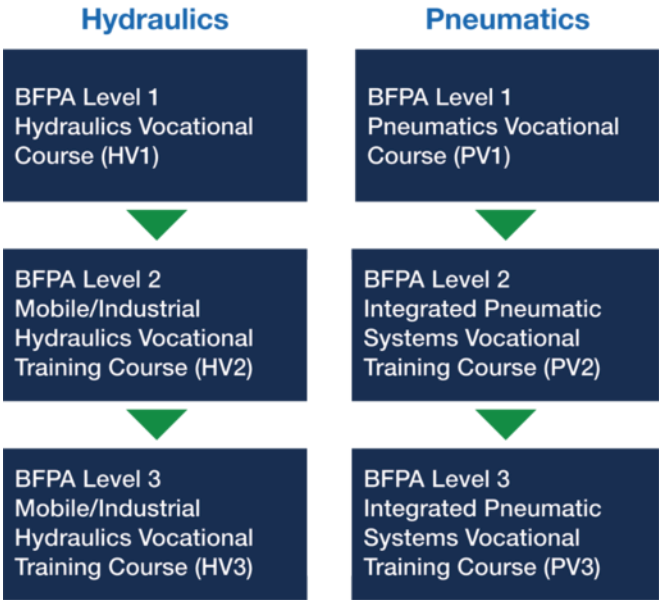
Hydraulics

BFPA Level 1 Hydraulics Vocational Course (HV1)

BFPA Level 2 Mobile/Industrial Hydraulics Vocational Training Course (HV2)

BFPA Level 3 Mobile/Industrial Hydraulics Vocational Training Course (HV3)

Pneumatics

BFPA Level 1 Pneumatics Vocational Course (PV1)

BFPA Level 2 Integrated Pneumatic Systems Vocational Training Course (PV2)

BFPA Level 3 Integrated Pneumatic Systems Vocational Training Course (PV3)